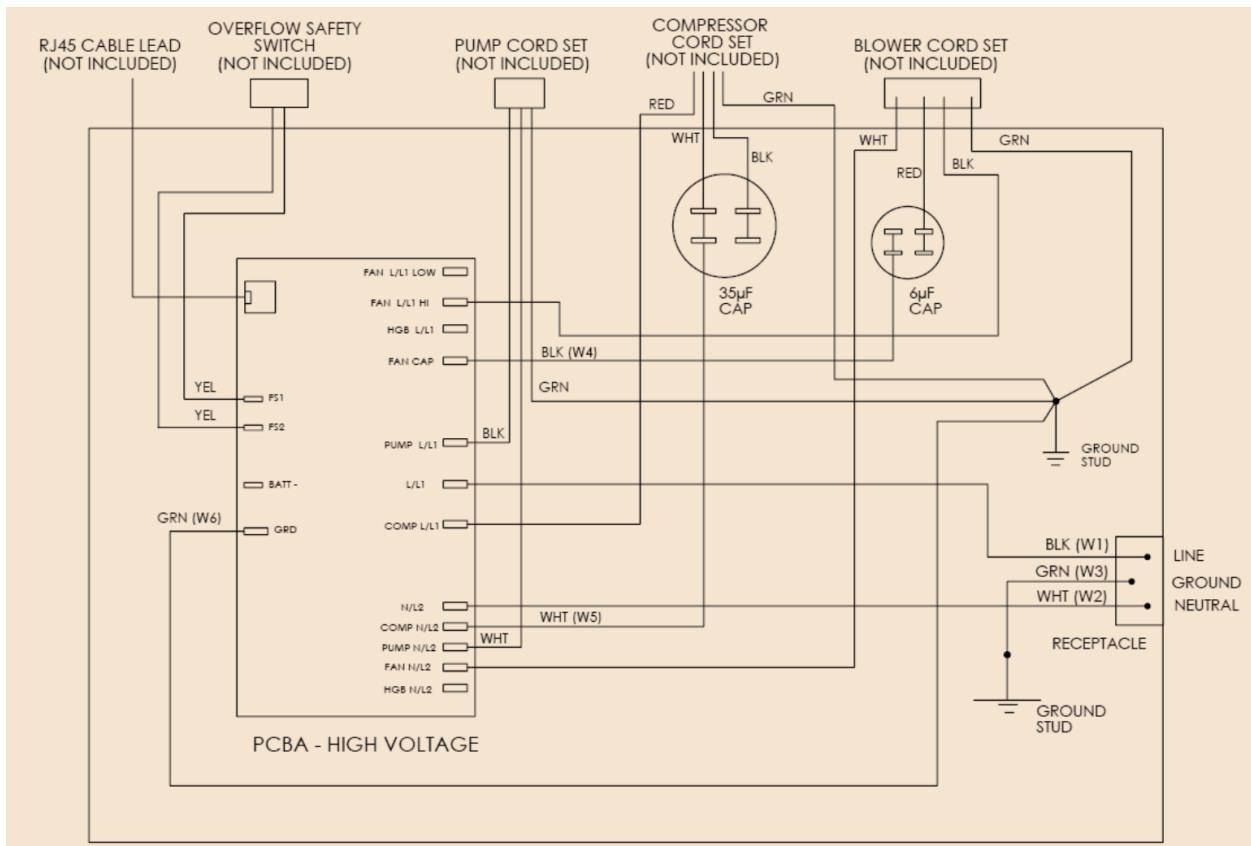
RJ45 CABLE LEAD
(NOT INCLUDED)

OVERFLOW SAFETY SWITCH
(NOT INCLUDED)

PUMP CORD SET
(NOT INCLUDED)

COMPRESSOR CORD SET
(NOT INCLUDED)

BLOWER CORD SET
(NOT INCLUDED)

RED
GRN
WHT
BLK
WHT
GRN
RED
BLK

35µF
CAP

6µF
CAP

FAN L/L1 LOW
FAN L/L1 HI
HGB L/L1
FAN CAP
BLK (W4)
GRN
YEL
FS1
YEL
FS2
PUMP L/L1
BLK
GROUND STUD
BATT -
L/L1
GRN (W6)
GRD
COMP L/L1
BLK (W1)
LINE
GRN (W3)
GROUND
WHT (W2)
NEUTRAL
N/L2
WHT (W5)
COMP N/L2
PUMP N/L2
WHT
RECEPTACLE
FAN N/L2
HGB N/L2
GROUND STUD

PCBA - HIGH VOLTAGE